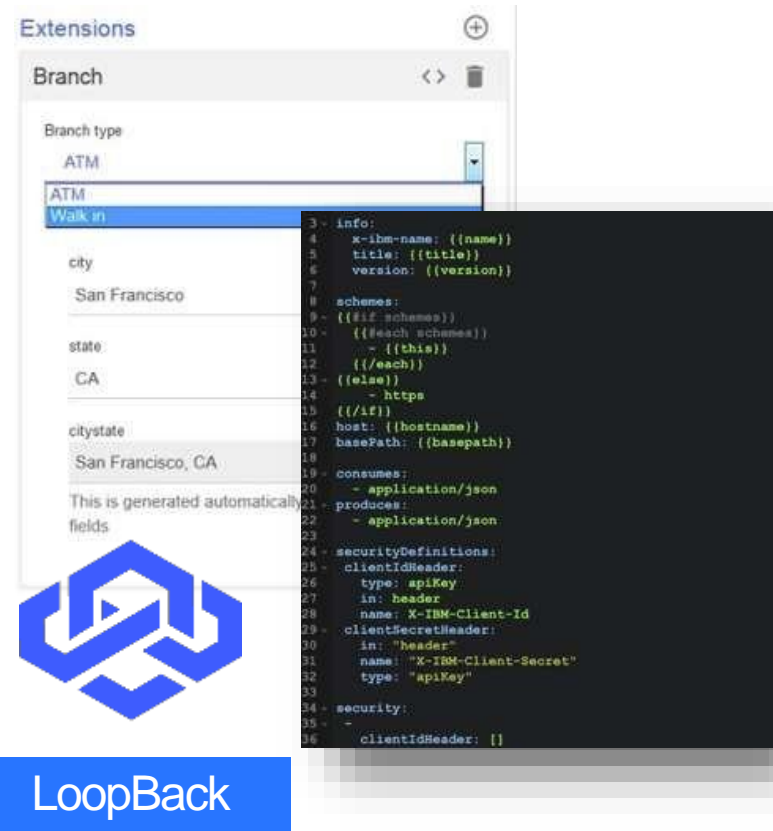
Extensions

Branch

Branch type

ATM

ATM
Walk in

city

San Francisco

state

CA

citystate

San Francisco, CA

This is generated automatically
fields

3 info:
4 x-ibm-name: {{name}}
5 title: {{title}}
6 version: {{version}}
7
8 schemes:
9 {{#if schemes}}
10 {{#each schemes}}
11 - {{this}}
12 {{/each}}
13 {{else}}
14 - https
15 {{/if}}
16 host: {{hostname}}
17 basePath: {{basepath}}
18
19 consumes:
20 - application/json
21 produces:
22 - application/json
23
24 securityDefinitions:
25 clientIdHeader:
26 type: apiKey
27 in: header
28 name: X-IBM-Client-Id
29 clientSecretHeader:
30 in: "header"
31 name: "X-IBM-Client-Secret"
32 type: "apiKey"
33
34 security:
35 -
36 clientIdHeader: []

LoopBack